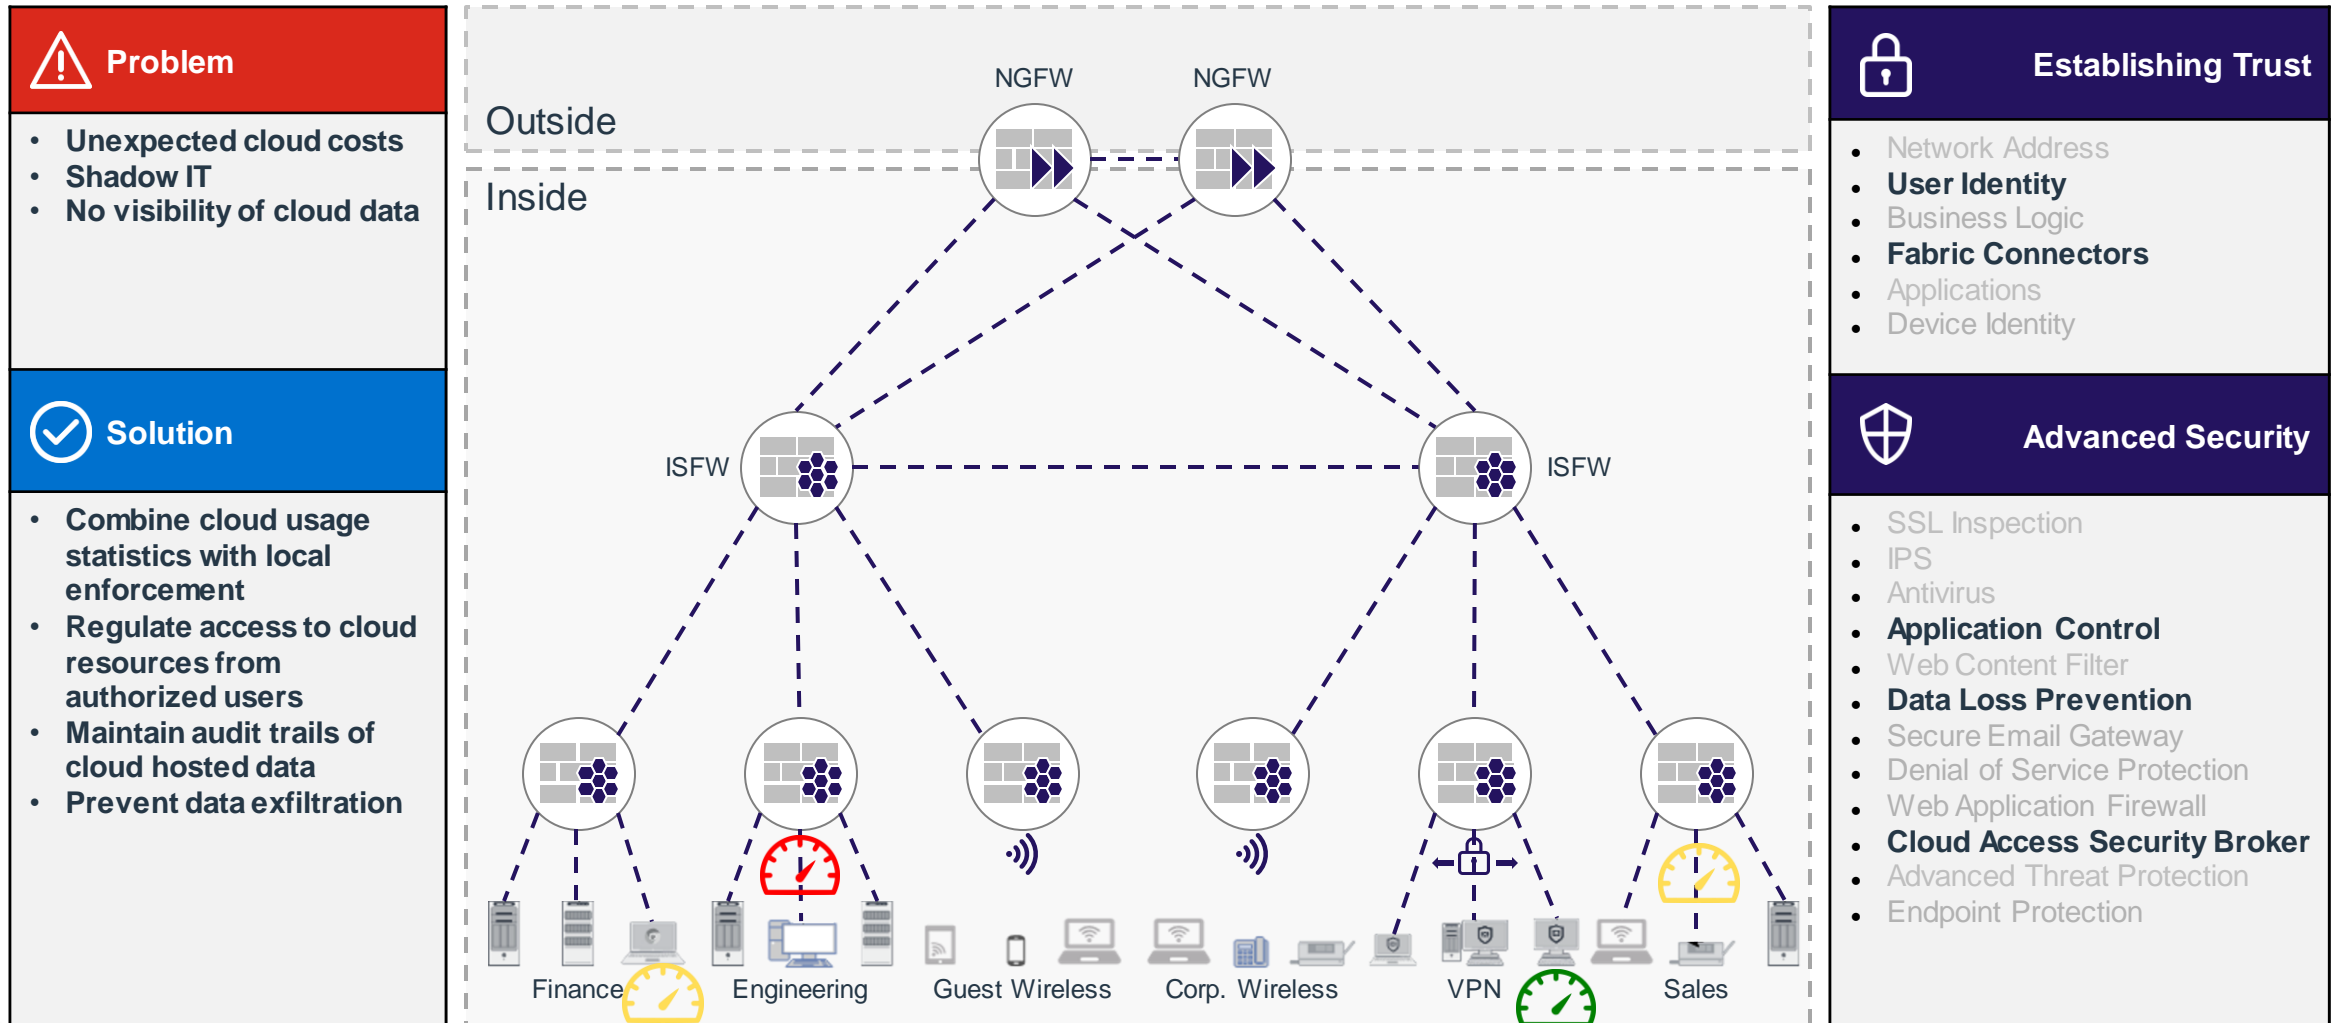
Problem

- Unexpected cloud costs
- Shadow IT
- No visibility of cloud data

Solution

- Combine cloud usage statistics with local enforcement
- Regulate access to cloud resources from authorized users
- Maintain audit trails of cloud hosted data
- Prevent data exfiltration

Outside

Inside

NGFW

NGFW

ISFW

ISFW

Finance

Engineering

Guest Wireless

Corp. Wireless

VPN

Sales

Establishing Trust

- Network Address
- User Identity
- Business Logic
- Fabric Connectors
- Applications
- Device Identity

Advanced Security

- SSL Inspection
- IPS
- Antivirus
- Application Control
- Web Content Filter
- Data Loss Prevention
- Secure Email Gateway
- Denial of Service Protection
- Web Application Firewall
- Cloud Access Security Broker
- Advanced Threat Protection
- Endpoint Protection